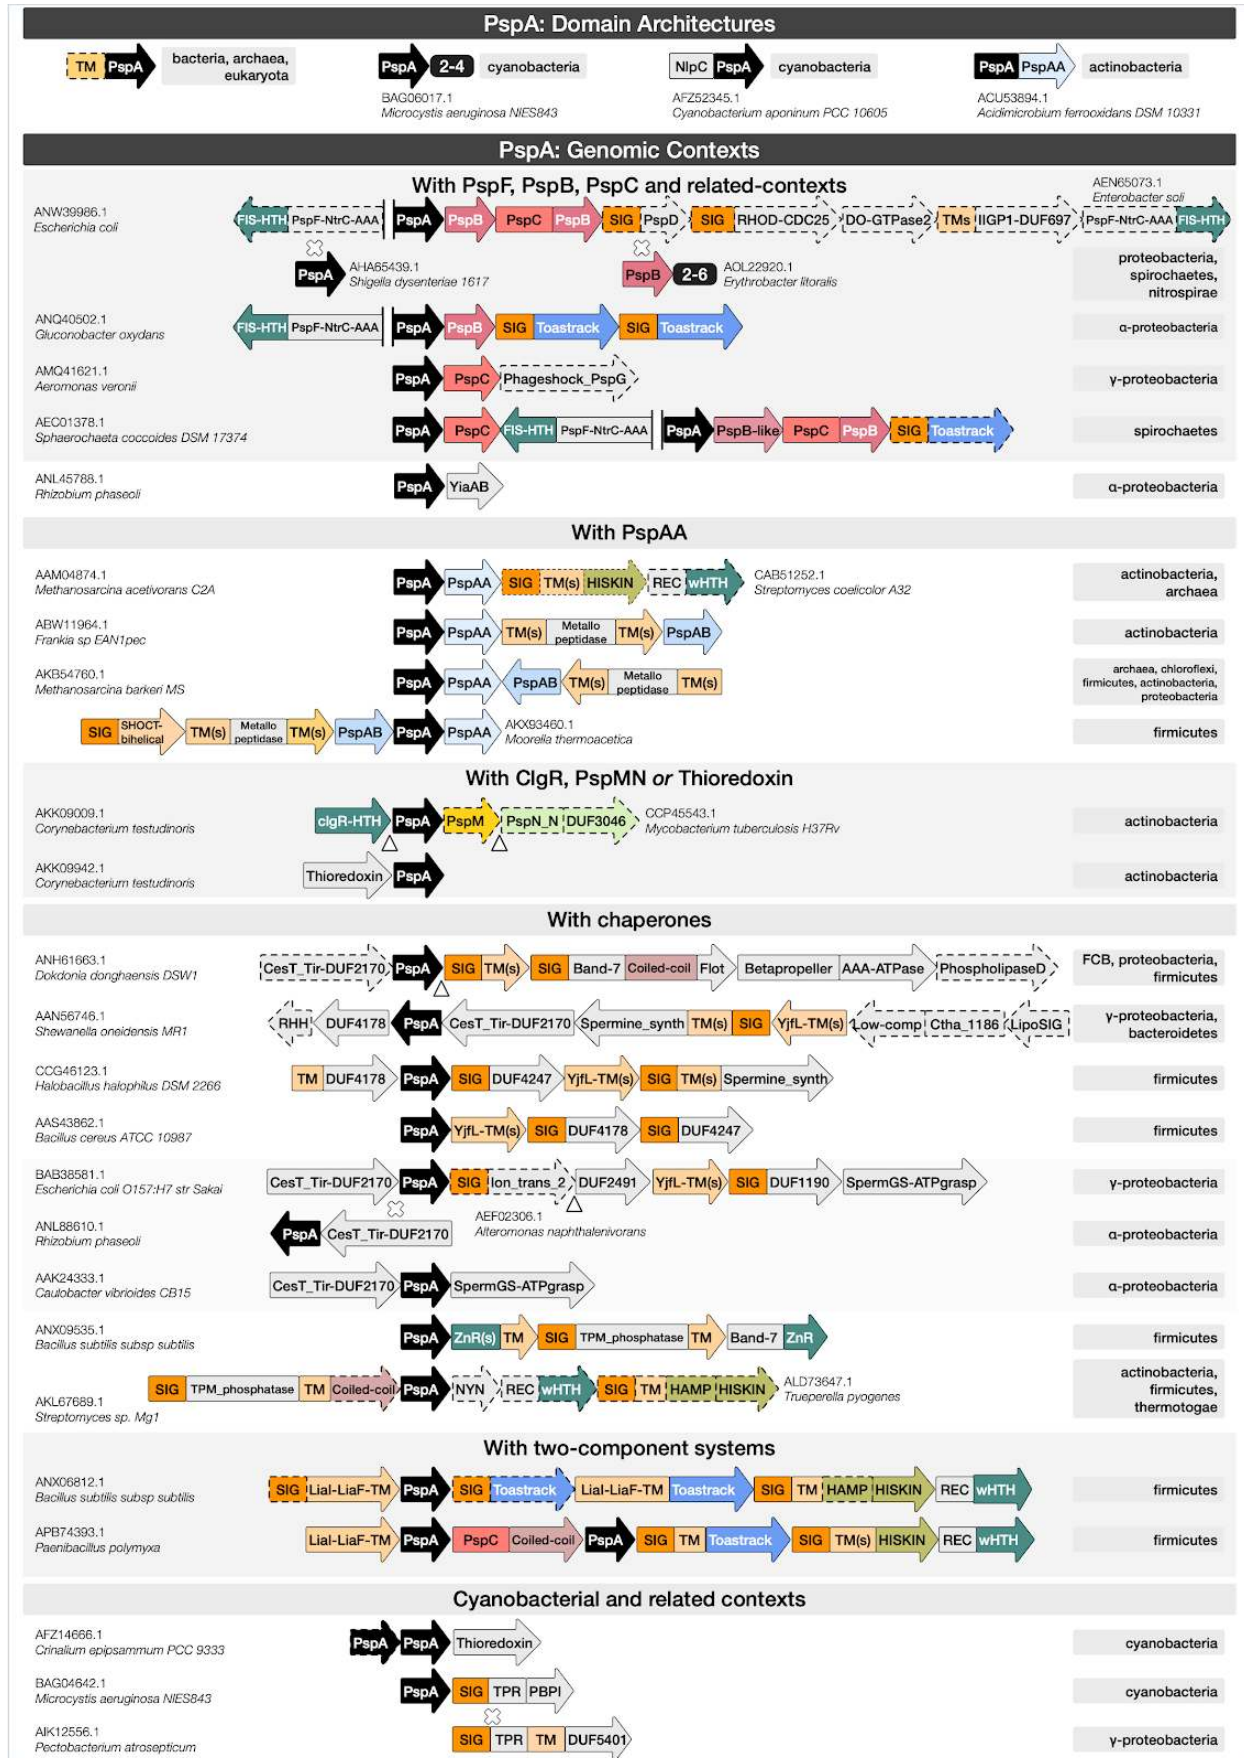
PspA: Domain Architectures

TM PspA bacteria, archaea, eukaryota

PspA 2-4 cyanobacteria
BAG06017.1
Microcystis aeruginosa NIES843

NlpC PspA cyanobacteria
AFZ52345.1
Cyanobacterium aponinum PCC 10605

PspA PspAA actinobacteria
ACU53894.1
Acidimicrobium ferrooxidans DSM 10331

PspA: Genomic Contexts

With PspF, PspB, PspC and related-contexts

ANW39986.1
Escherichia coli
FIS-HTH PspF-NtrC-AAA PspA PspB PspC PspB SIG PspD SIG RHOD-CDC25 DO-GTPase2 TMs IIGP1-DUF697 PspF-NtrC-AAA FIS-HTH
AEN65073.1
Enterobacter soli

PspA AHA65439.1
Shigella dysenteriae 1617
PspB 2-6 AOL22920.1
Erythrobacter litoralis
proteobacteria, spirochaetes, nitrospirae

ANQ40502.1
Gluconobacter oxydans
FIS-HTH PspF-NtrC-AAA PspA PspB SIG Toastrack SIG Toastrack
α-proteobacteria

AMQ41621.1
Aeromonas veronii
PspA PspC Phageshock_PspG
γ-proteobacteria

AEC01378.1
Sphaerochaeta coccoides DSM 17374
PspA PspC FIS-HTH PspF-NtrC-AAA PspA PspB-like PspC PspB SIG Toastrack
spirochaetes

ANL45788.1
Rhizobium phaseoli
PspA YiaAB
α-proteobacteria

With PspAA

AAM04874.1
Methanosarcina acetivorans C2A
PspA PspAA SIG TM(s) HISKIN REC wHTH
CAB51252.1
Streptomyces coelicolor A32
actinobacteria, archaea

ABW11964.1
Frankia sp EAN1pec
PspA PspAA TM(s) Metallo peptidase TM(s) PspAB
actinobacteria

AKB54760.1
Methanosarcina barkeri MS
PspA PspAA PspAB TM(s) Metallo peptidase TM(s)
archaea, chloroflexi, firmicutes, actinobacteria, proteobacteria

SIG SHOCT-bihelical TM(s) Metallo peptidase TM(s) PspAB PspA PspAA
AKX93460.1
Moorella thermoacetica
firmicutes

With ClgR, PspMN or Thioredoxin

AKK09009.1
Corynebacterium testudinoris
clgR-HTH PspA PspM PspN_N DUF3046
CCP45543.1
Mycobacterium tuberculosis H37Rv
actinobacteria

AKK09942.1
Corynebacterium testudinoris
Thioredoxin PspA
actinobacteria

With chaperones

ANH61663.1
Dokdonia donghaensis DSW1
CesT_Tir-DUF2170 PspA SIG TM(s) SIG Band-7 Coiled-coil Flot Betapropeller AAA-ATPase PhospholipaseD
FCB, proteobacteria, firmicutes

AAN56746.1
Shewanella oneidensis MR1
RHH DUF4178 PspA CesT_Tir-DUF2170 Spermine_synth TM(s) SIG YjfL-TM(s) Low-comp Ctha_1186 LipoSIG
γ-proteobacteria, bacteroidetes

CCG46123.1
Halobacillus halophilus DSM 2266
TM DUF4178 PspA SIG DUF4247 YjfL-TM(s) SIG TM(s) Spermine_synth
firmicutes

AAS43862.1
Bacillus cereus ATCC 10987
PspA YjfL-TM(s) SIG DUF4178 SIG DUF4247
firmicutes

BAB36581.1
Escherichia coli O157:H7 str Sakai
CesT_Tir-DUF2170 PspA SIG Ion_trans_2 DUF2491 YjfL-TM(s) SIG DUF1190 SpermGS-ATPgrasp
AEF02306.1
Alteromonas naphthalenivorans
γ-proteobacteria

ANL88610.1
Rhizobium phaseoli
PspA CesT_Tir-DUF2170
α-proteobacteria

AAK24333.1
Caulobacter vibrioides CB15
CesT_Tir-DUF2170 PspA SpermGS-ATPgrasp
α-proteobacteria

ANX09535.1
Bacillus subtilis subsp subtilis
PspA ZnR(s) TM SIG TPM_phosphatase TM Band-7 ZnR
firmicutes

SIG TPM_phosphatase TM Coiled-coil PspA NYN REC wHTH SIG TM HAMP HISKIN
AKL67689.1
Streptomyces sp. Mg1
ALD73647.1
Trueperella pyogenes
actinobacteria, firmicutes, thermotogae

With two-component systems

ANX06812.1
Bacillus subtilis subsp subtilis
SIG Lial-LiaF-TM PspA SIG Toastrack Lial-LiaF-TM Toastrack SIG TM HAMP HISKIN REC wHTH
firmicutes

APB74393.1
Paenibacillus polymyxa
Lial-LiaF-TM PspA PspC Coiled-coil PspA SIG TM Toastrack SIG TM(s) HISKIN REC wHTH
firmicutes

Cyanobacterial and related contexts

AFZ14666.1
Crinalium epipsammum PCC 9333
PspA PspA Thioredoxin
cyanobacteria

BAG04642.1
Microcystis aeruginosa NIES843
PspA SIG TPR PBPI
cyanobacteria

AIK12556.1
Pectobacterium atrosepticum
SIG TPR TM DUF5401
γ-proteobacteria